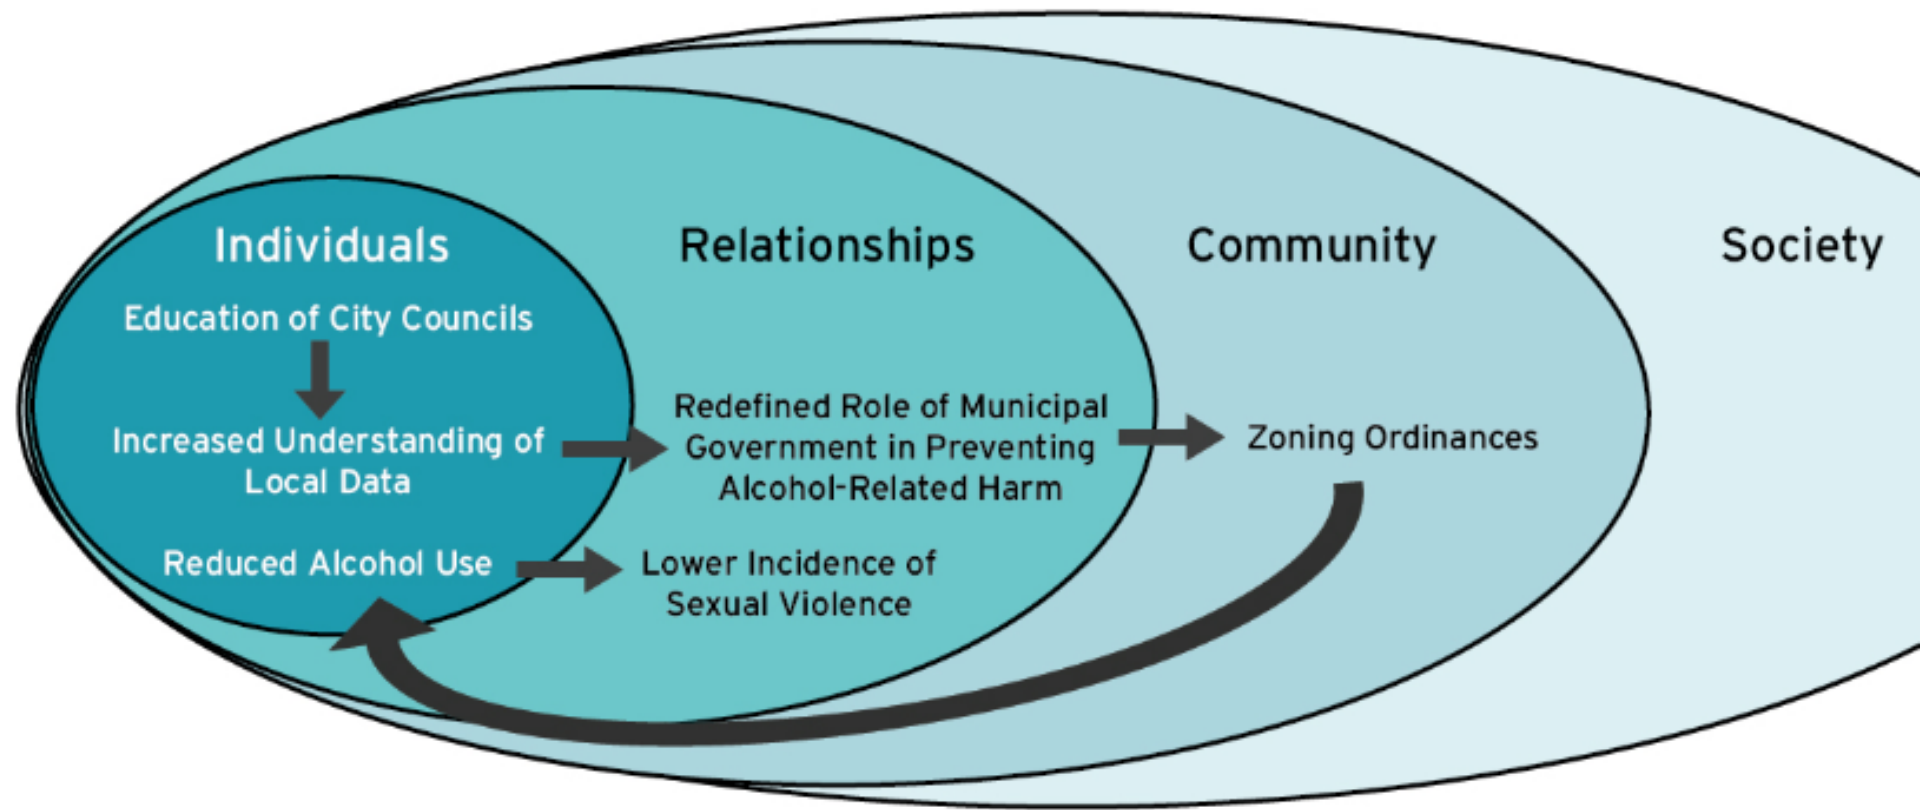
Individuals

Education of City Councils

Increased Understanding of Local Data

Reduced Alcohol Use

Relationships

Redefined Role of Municipal Government in Preventing Alcohol-Related Harm

Lower Incidence of Sexual Violence

Community

Zoning Ordinances

Society